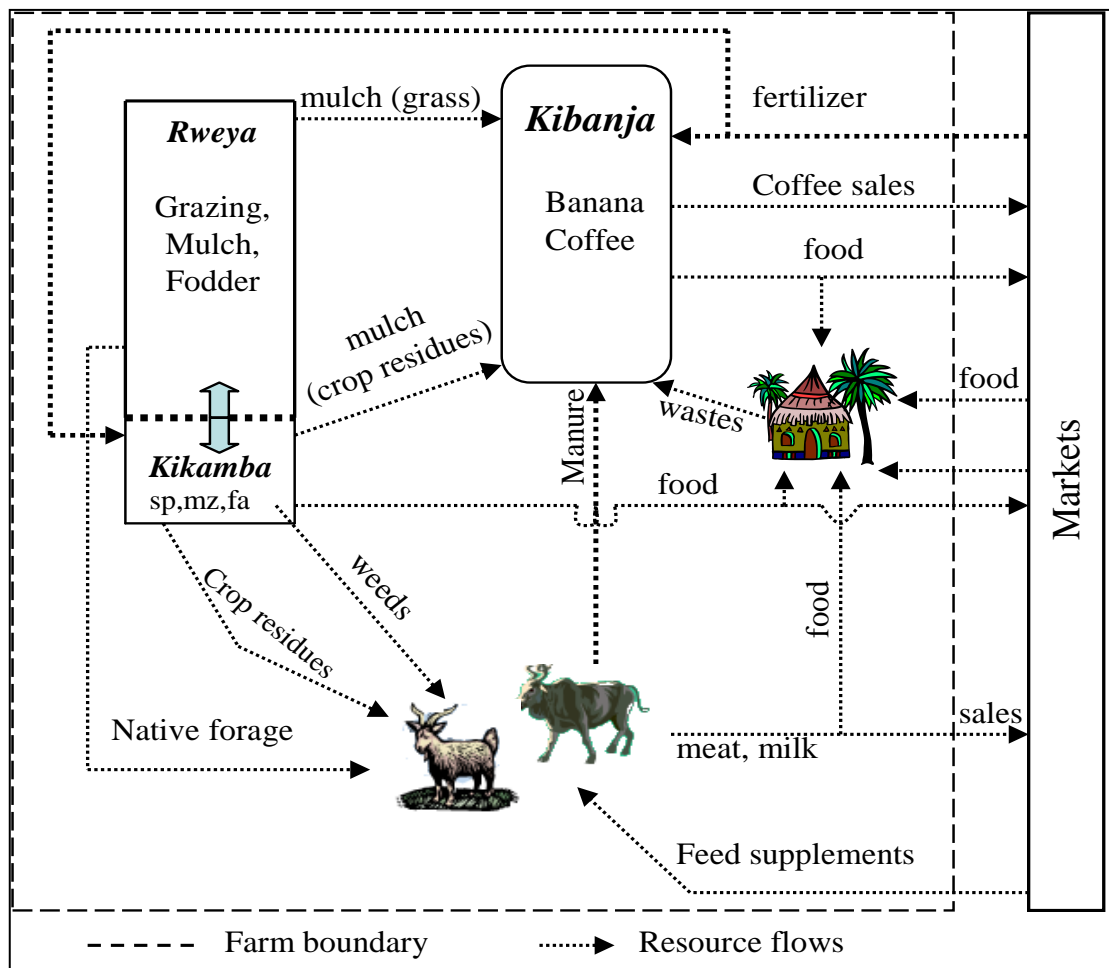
Rweya

Grazing, Mulch, Fodder

mulch (grass)

Kibanja

Banana Coffee

fertilizer

Coffee sales

food

mulch (crop residues)

food

wastes

Manure

Kikamba
sp,mz,fa

food

Markets

Crop residues

weeds

food

Native forage

sales

meat, milk

Feed supplements

Farm boundary

Resource flows